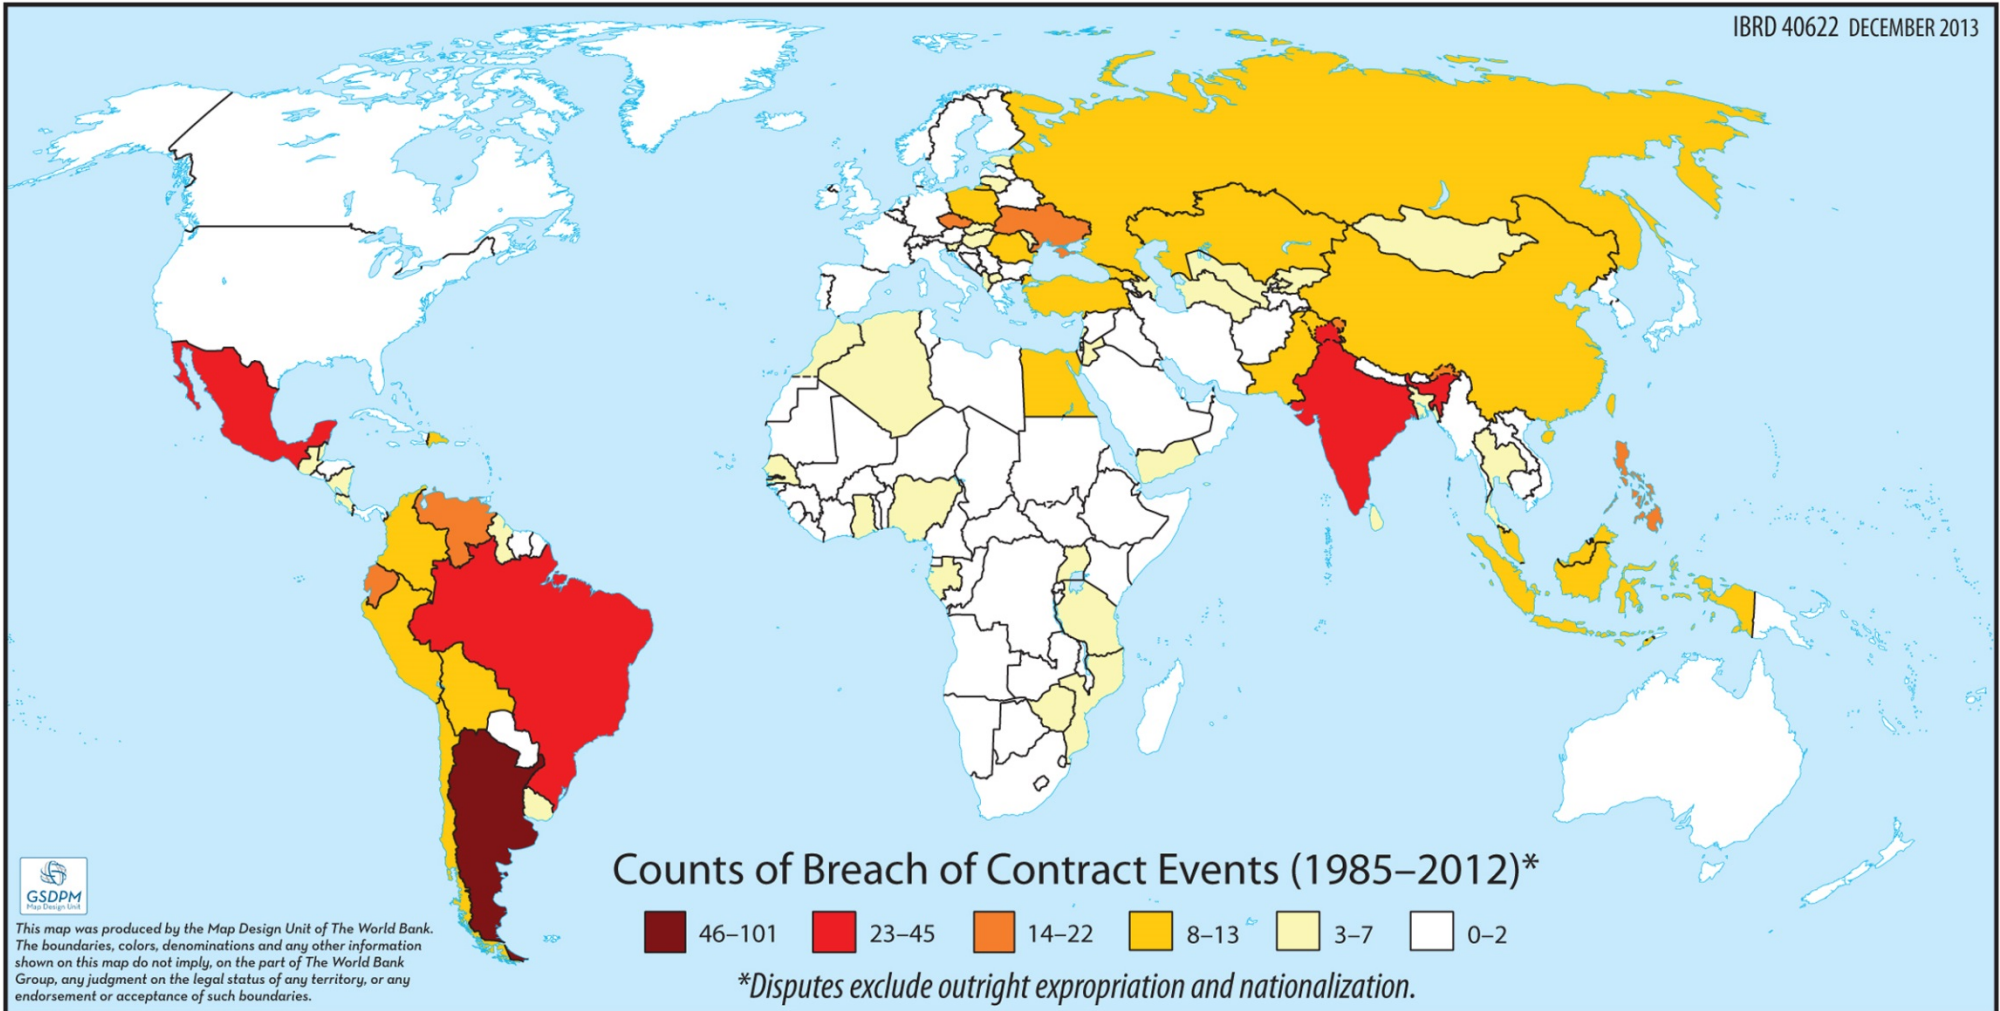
IBRD 40622 DECEMBER 2013

Counts of Breach of Contract Events (1985–2012)*

46–101
23–45
14–22
8–13
3–7
0–2

*Disputes exclude outright expropriation and nationalization.

GSDPM
Map Design Unit

This map was produced by the Map Design Unit of The World Bank. The boundaries, colors, denominations and any other information shown on this map do not imply, on the part of The World Bank Group, any judgment on the legal status of any territory, or any endorsement or acceptance of such boundaries.